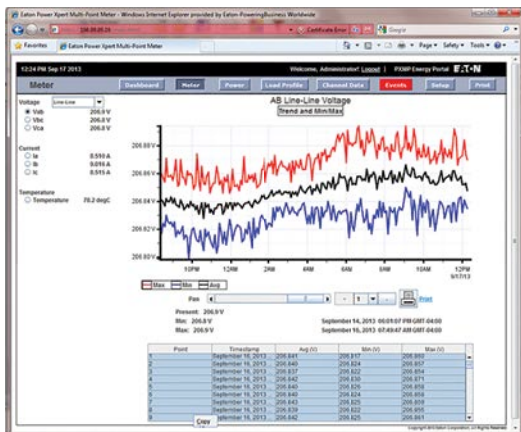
Eaton Power Xpert Multi-Point Meter - Windows Internet Explorer provided by Eaton-PoweringBusiness Worldwide

Certificate Error

Google

Favorites

Eaton Power Xpert Multi-Point Meter

Page ▾ Safety ▾ Tools ▾

12:24 PM Sep 17 2013

Welcome, Administrator! Logout | PXMP Energy Portal EATON

Meter

Dashboard | Meter | Power | Load Profile | Channel Data | Events | Setup | Print

Voltage Line-Line

Vab 206.9 V

Vbc 206.8 V

Vca 206.8 V

Current

Ia 0.593 A

Ib 0.616 A

Ic 0.615 A

Temperature

Temperature 70.2 degC

AB Line-Line Voltage

Trend and Min/Max

206.88 V

206.86 V

206.84 V

206.82 V

206.80 V

10PM 12AM 2AM 4AM 6AM 8AM 10AM 12PM 9/17/13

Max Min Avg

Pan

1

Print

Present: 206.9 V

Min: 206.8 V September 14, 2013 06:01:07 PM GMT-04:00

Max: 206.9 V September 16, 2013 07:49:47 AM GMT-04:00

| Point | Timestamp | Avg (V) | Min (V) | Max (V) |
|---|---|---|---|---|
| 1 | September 16, 2013 | 206.841 | 206.817 | 206.869 |
| 2 | September 16, 2013 | 206.840 | 206.824 | 206.857 |
| 3 | September 16, 2013 | 206.837 | 206.822 | 206.854 |
| 4 | September 16, 2013 | 206.842 | 206.830 | 206.871 |
| 5 | September 16, 2013 | 206.840 | 206.825 | 206.858 |
| 6 | September 16, 2013 | 206.840 | 206.824 | 206.858 |
| 7 | September 16, 2013 | 206.843 | 206.825 | 206.859 |
| 8 | September 16, 2013 | 206.839 | 206.822 | 206.855 |
| 9 | September 16, 2013 | 206.842 | 206.826 | 206.861 |

Copy

Copyright © 2013 Eaton Corporation. All rights reserved.